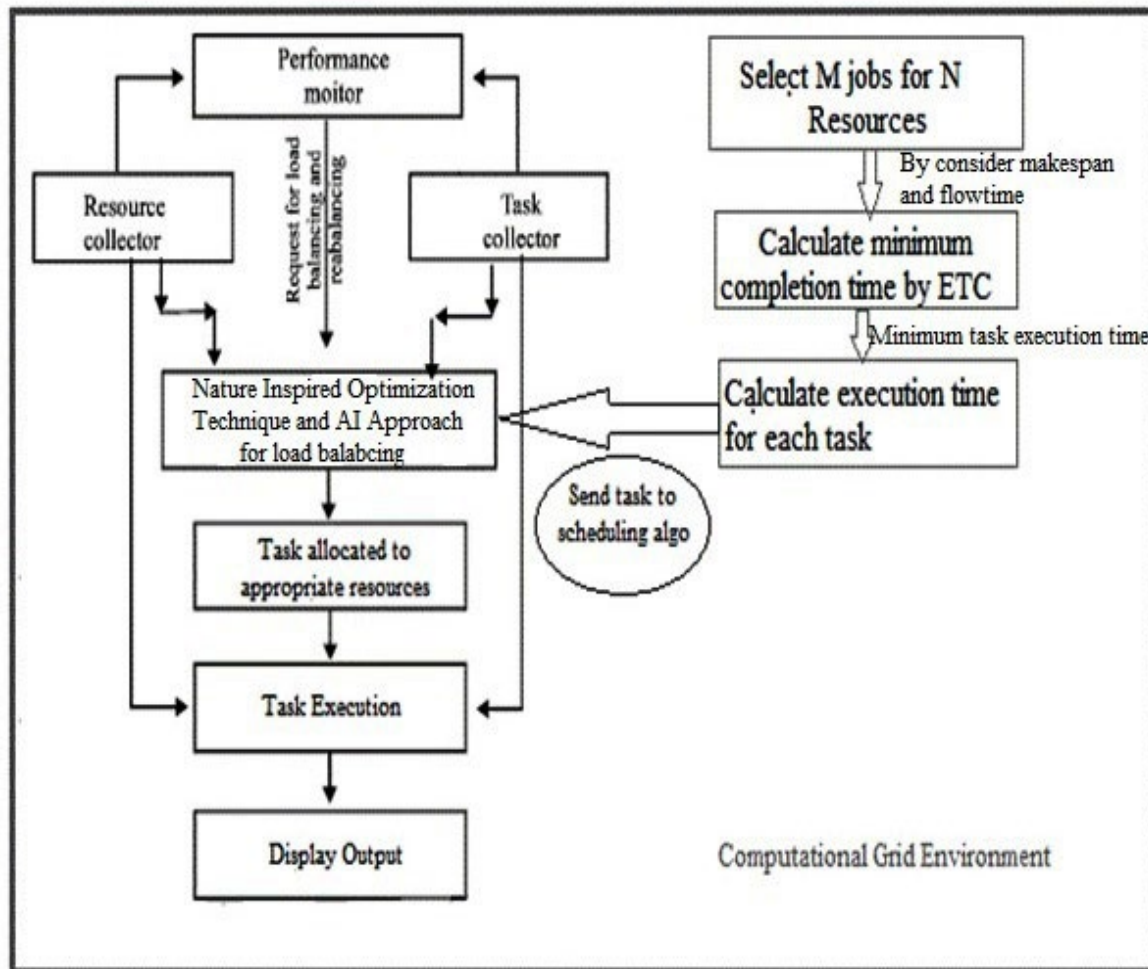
Performance moitor

Request for load balancing and reabalancing

Resource collector

Task collector

Nature Inspired Optimization Technique and AI Approach for load balabcing

Task allocated to appropriate resources

Task Execution

Display Output

Select M jobs for N Resources

By consider makespan and flowtime

Calculate minimum completion time by ETC

Minimum task execution time

Calculate execution time for each task

Send task to scheduling algo

Computational Grid Environment